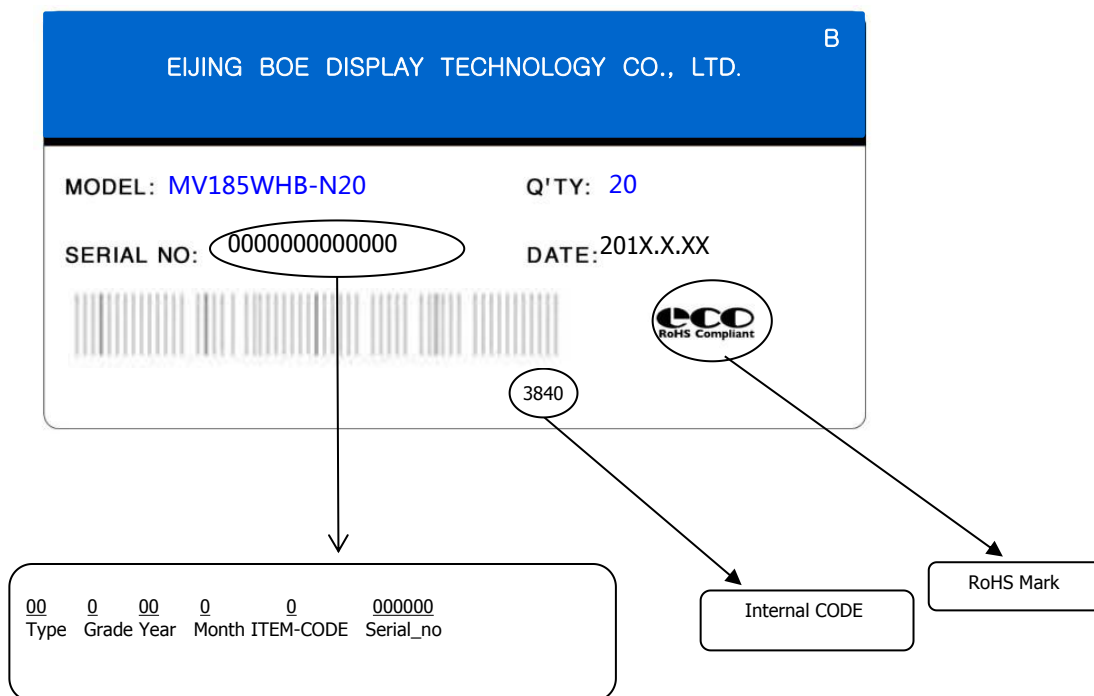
B

EIJING BOE DISPLAY TECHNOLOGY CO., LTD.

MODEL: MV185WHB-N20

Q'TY: 20

SERIAL NO: 0000000000000

DATE: 201X.X.XX

eco
RoHS Compliant

3840

00 Type
0 Grade
00 Year
0 Month
0 ITEM-CODE
000000 Serial_no

Internal CODE

RoHS Mark